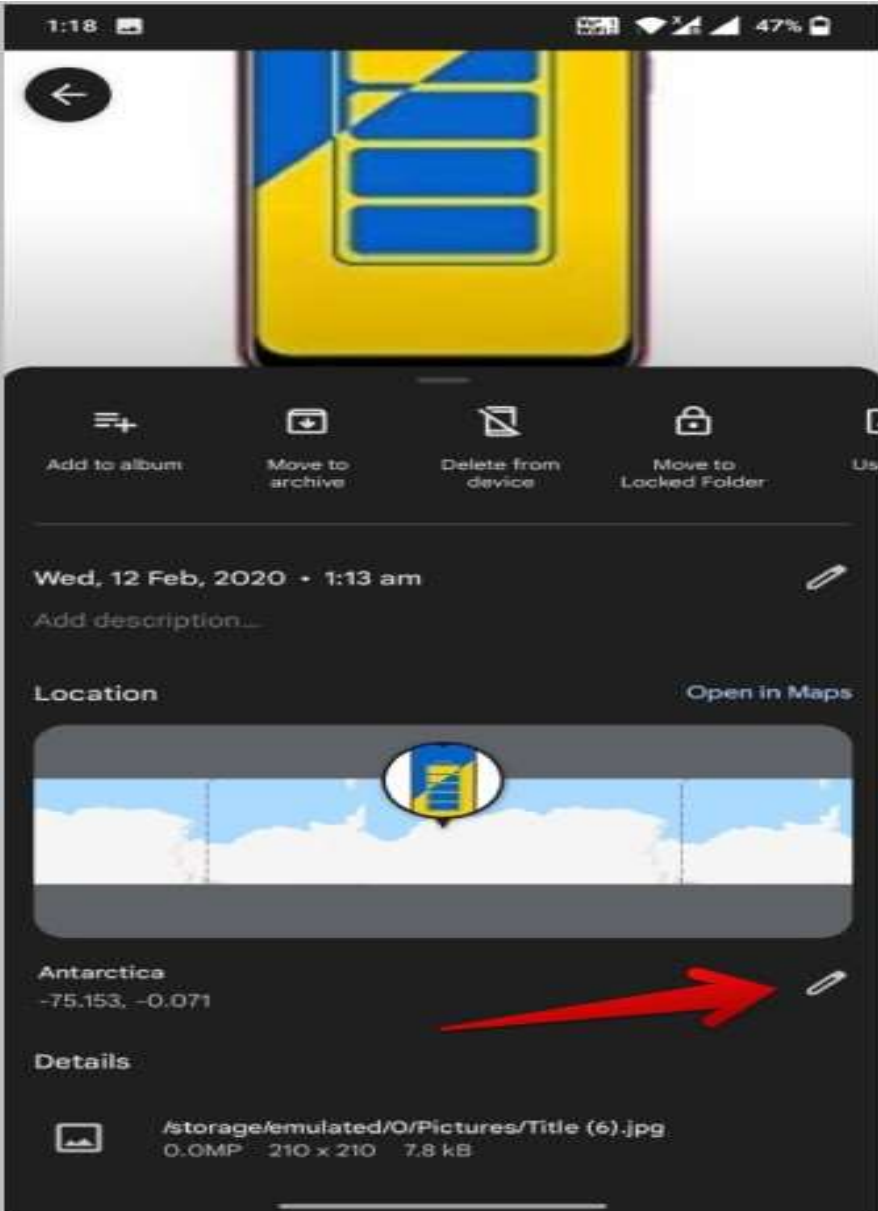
1:18

47%

Add to album

Move to archive

Delete from device

Move to Locked Folder

Us

Wed, 12 Feb, 2020 • 1:13 am

Add description...

Location

Open in Maps

Antarctica
-75.153, -0.071

Details

/storage/emulated/0/Pictures/Title (6).jpg
0.0MP 210 x 210 7.8 kB